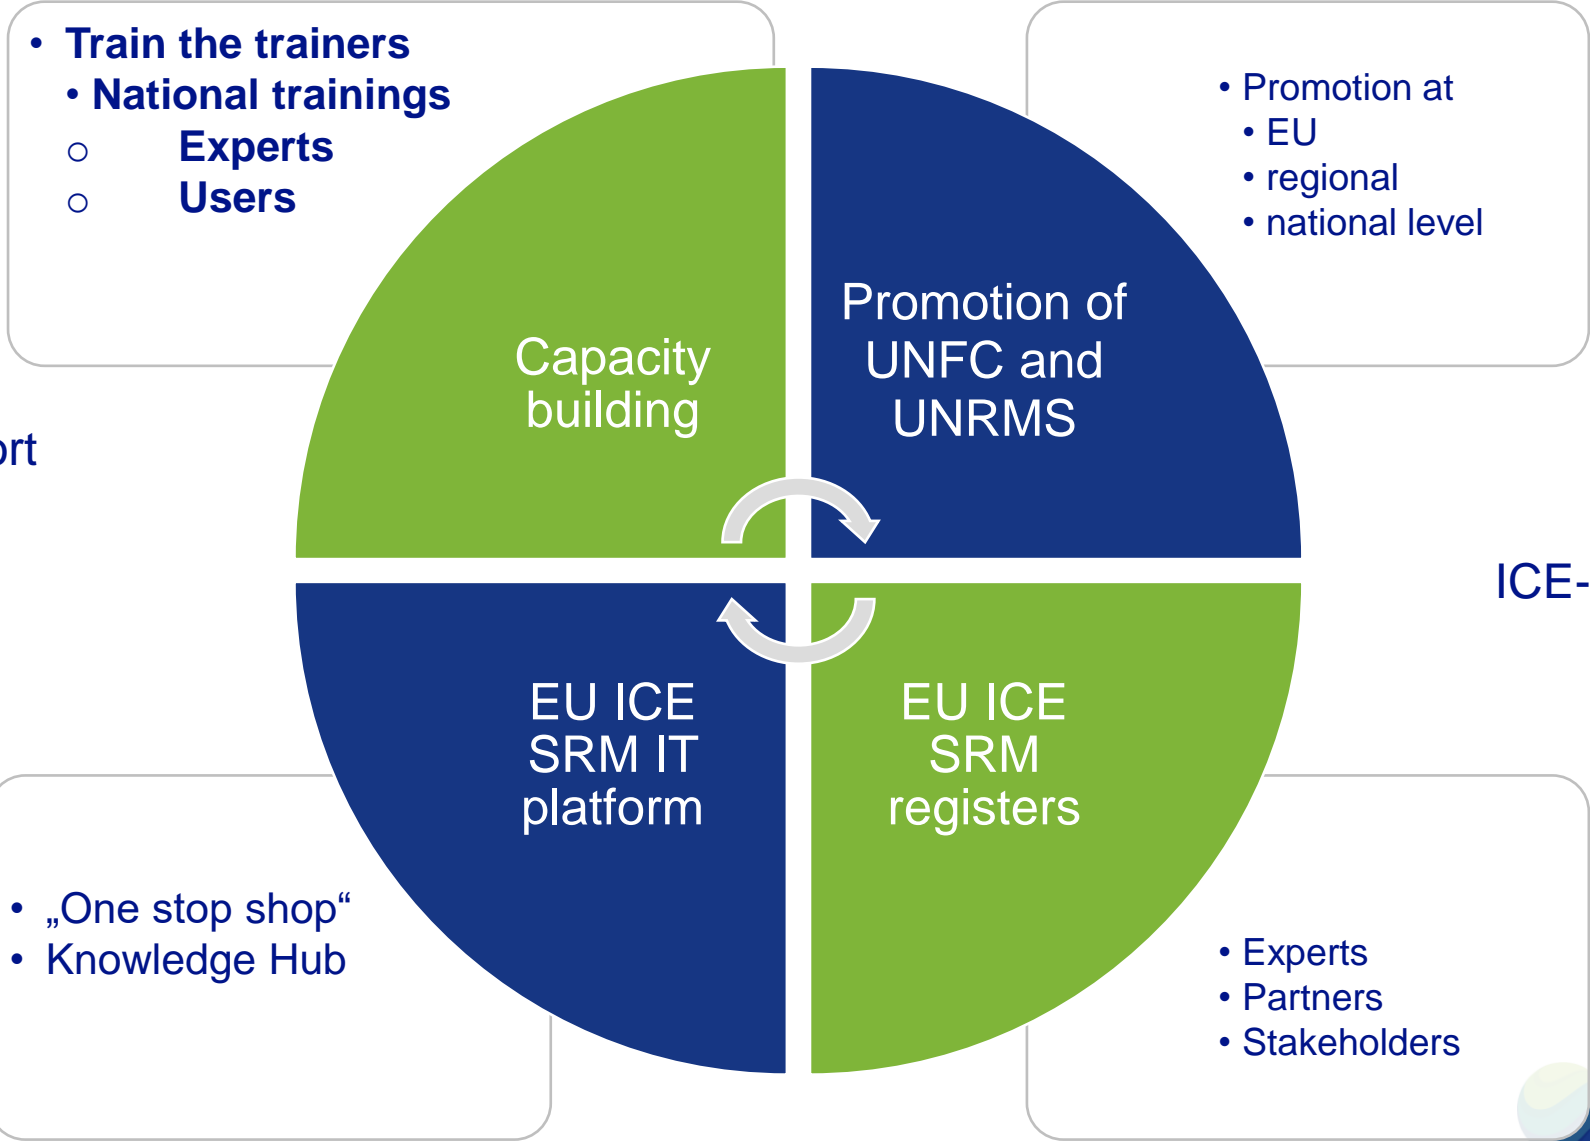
• Train the trainers
• National trainings
○ Experts
○ Users

• Promotion at
• EU
• regional
• national level

Capacity building

Promotion of UNFC and UNRMS

rt

ICE-

EU ICE SRM IT platform

EU ICE SRM registers

• „One stop shop“
• Knowledge Hub

• Experts
• Partners
• Stakeholders